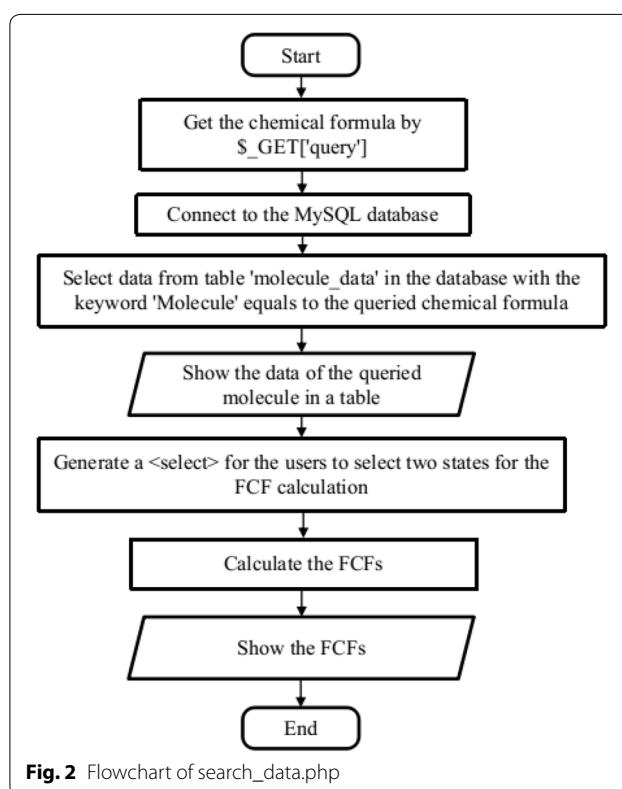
Start

Get the chemical formula by \$_GET['query']

Connect to the MySQL database

Select data from table 'molecule_data' in the database with the keyword 'Molecule' equals to the queried chemical formula

Show the data of the queried molecule in a table

Generate a <select> for the users to select two states for the FCF calculation

Calculate the FCFs

Show the FCFs

End

**Fig. 2** Flowchart of search_data.php